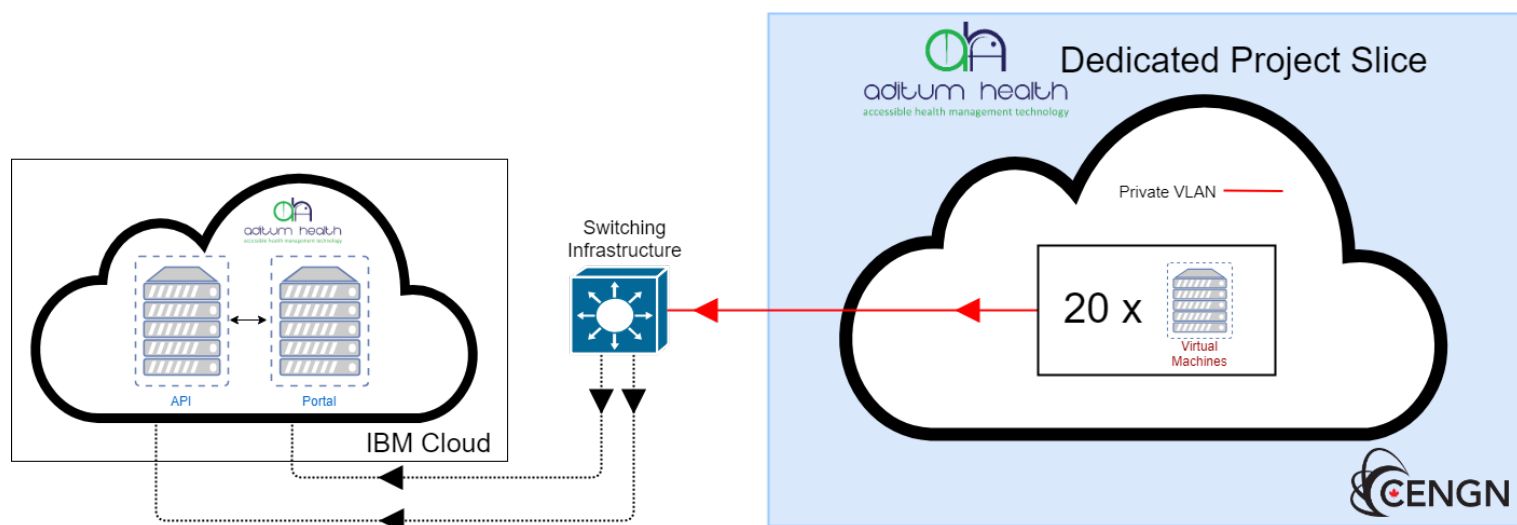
aditum health
accessible health management technology

Dedicated Project Slice

Private VLAN

20 x

Virtual Machines

Switching Infrastructure

aditum health
accessible health management technology

API

Portal

IBM Cloud

CENGN